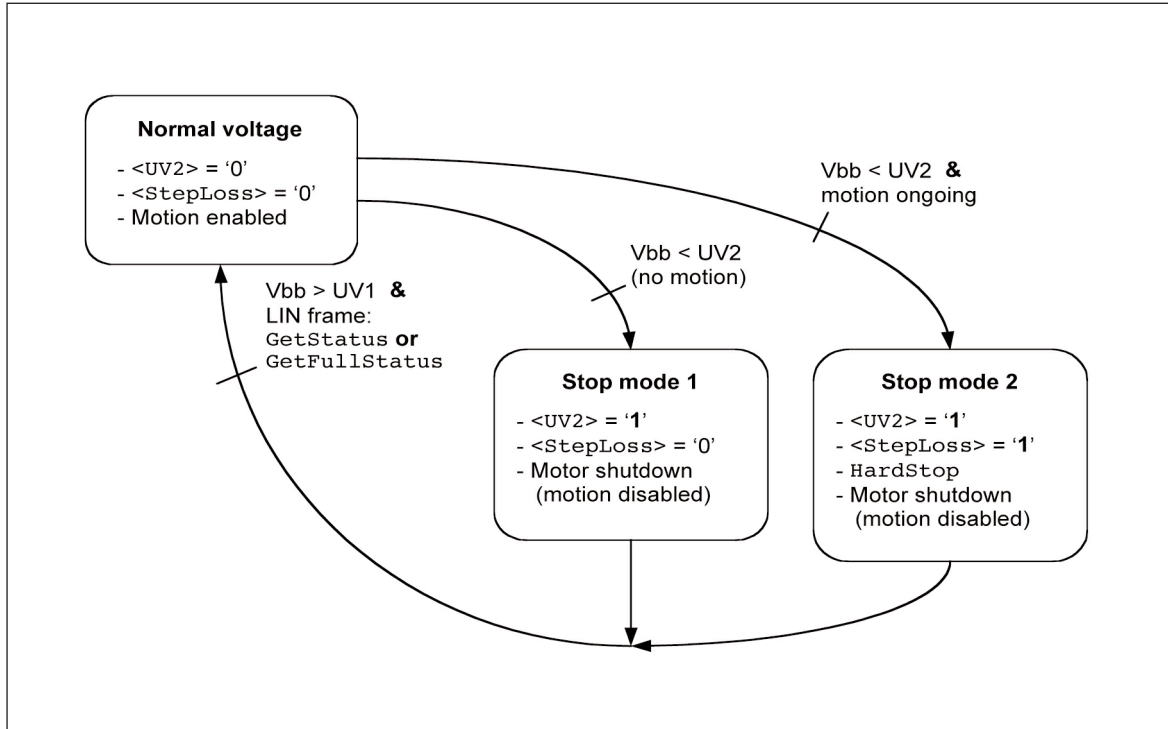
**Normal voltage**
- <UV2> = '0'
- <StepLoss> = '0'
- Motion enabled

Vbb < UV2 & motion ongoing

Vbb < UV2 (no motion)

Vbb > UV1 & LIN frame: GetStatus or GetFullStatus

**Stop mode 1**
- <UV2> = '1'
- <StepLoss> = '0'
- Motor shutdown (motion disabled)

**Stop mode 2**
- <UV2> = '1'
- <StepLoss> = '1'
- HardStop
- Motor shutdown (motion disabled)